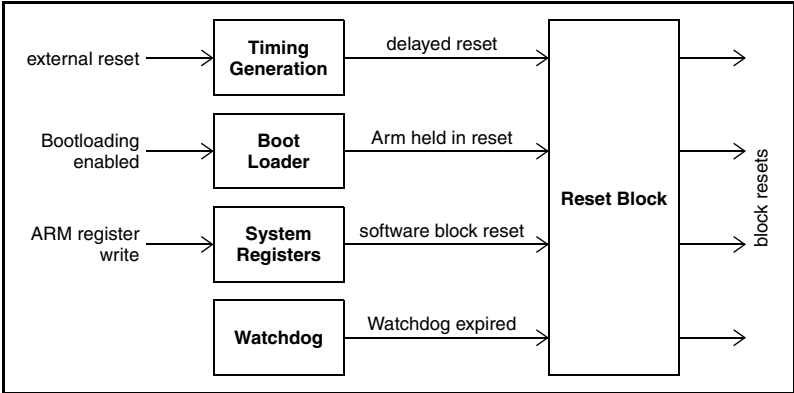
external reset

Timing Generation

delayed reset

Bootloading enabled

Boot Loader

Arm held in reset

ARM register write

System Registers

software block reset

Watchdog

Watchdog expired

Reset Block

block resets